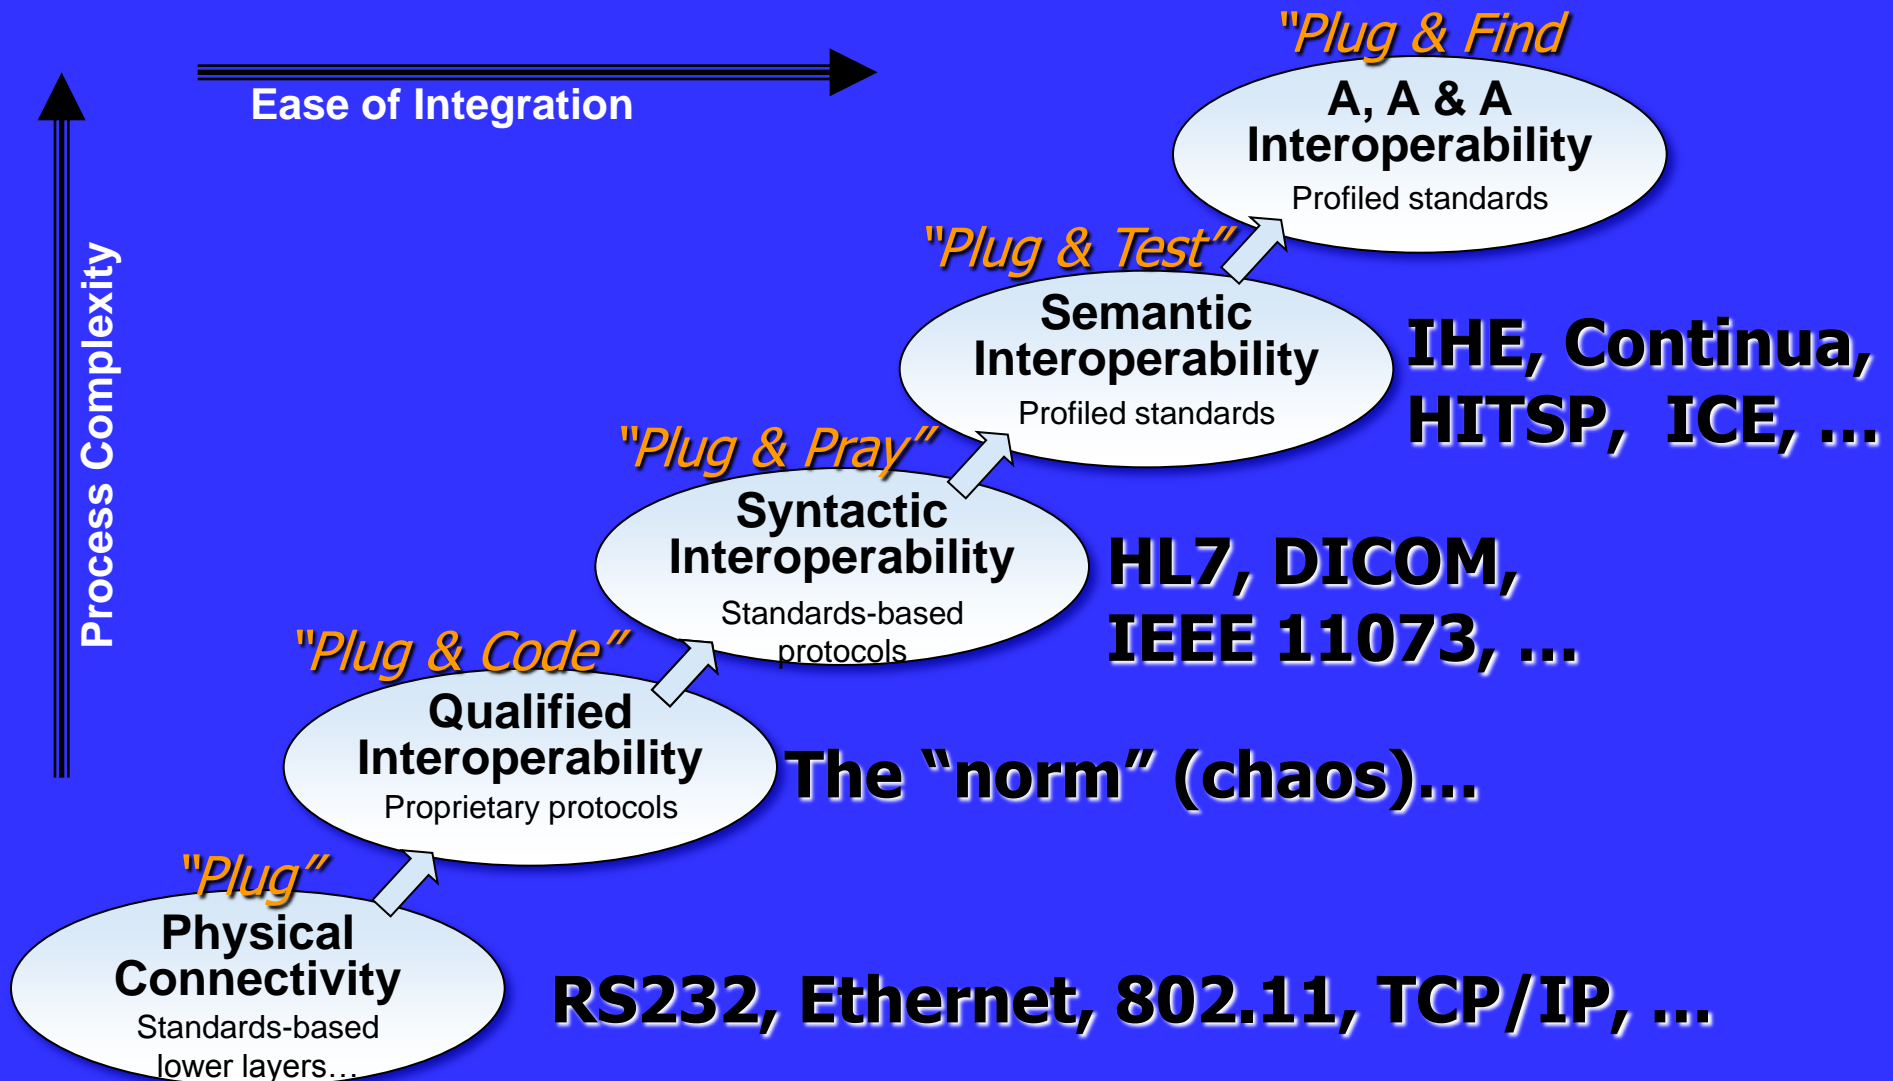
"Plug & Find

Ease of Integration

Process Complexity

A, A & A Interoperability
Profiled standards

"Plug & Test"

Semantic Interoperability
Profiled standards

IHE, Continua, HITSP, ICE, …

"Plug & Pray"

Syntactic Interoperability
Standards-based protocols

HL7, DICOM, IEEE 11073, …

"Plug & Code"

Qualified Interoperability
Proprietary protocols

The "norm" (chaos)…

"Plug"

Physical Connectivity
Standards-based lower layers…

RS232, Ethernet, 802.11, TCP/IP, …